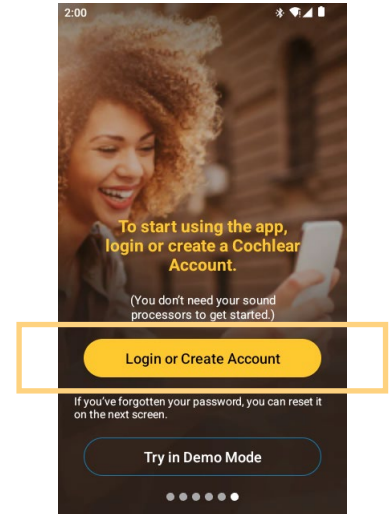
2:00

To start using the app, login or create a Cochlear Account.

(You don't need your sound processors to get started.)

Login or Create Account

If you've forgotten your password, you can reset it on the next screen.

Try in Demo Mode